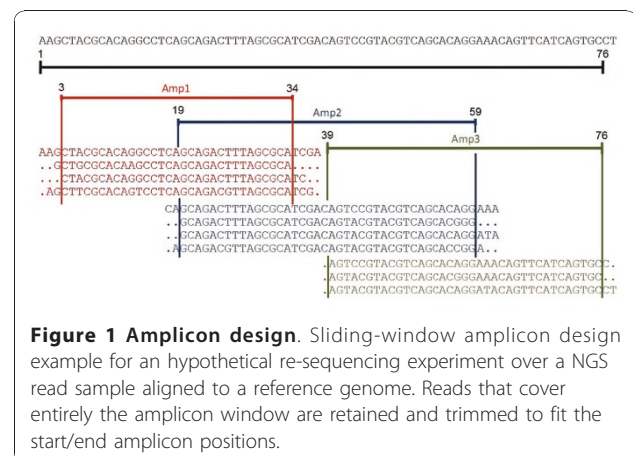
AAGCTACGCACAGGCCTCAGCAGACTTTAGCGCATCGACAGTCCGTACGTCAGCACAGGAAACAGTTCATCAGTGCCT

1

76

3

Amp1

34

19

Amp2

59

39

Amp3

76

AAGCTACGCACAGGCCTCAGCAGACTTTAGCGCATCGA
..GCTGCGCACAAGCCTCAGCAGACTTTAGCGCA....
...CTACGCACAGGCCTCAGCAGACTTTAGCGCATC..
.AGCTTCGCACAGTCCTCAGCAGACGTTAGCGCATCG.

CAGCAGACTTTAGCGCATCGACAGTCCGTACGTCAGCACAGGAAA
..GCAGACTTTAGCGCATCGACAGTACGTACGTCAGCACGGG...
..GCAGACTTTAGCGCATCGACAGTACGTACGTCAGCACAGGATA
.AGCAGACGTTAGCGCATCGACAGTACGTACGTCAGCACCGGA..

.AGTCCGTACGTCAGCACAGGAAACAGTTCATCAGTGCC.
.AGTACGTACGTCAGCACGGGAAACAGTTCATCAGTGC..
.AGTACGTACGTCAGCACAGGATACAGTTCATCAGTGCCT

**Figure 1 Amplicon design**. Sliding-window amplicon design example for an hypothetical re-sequencing experiment over a NGS read sample aligned to a reference genome. Reads that cover entirely the amplicon window are retained and trimmed to fit the start/end amplicon positions.